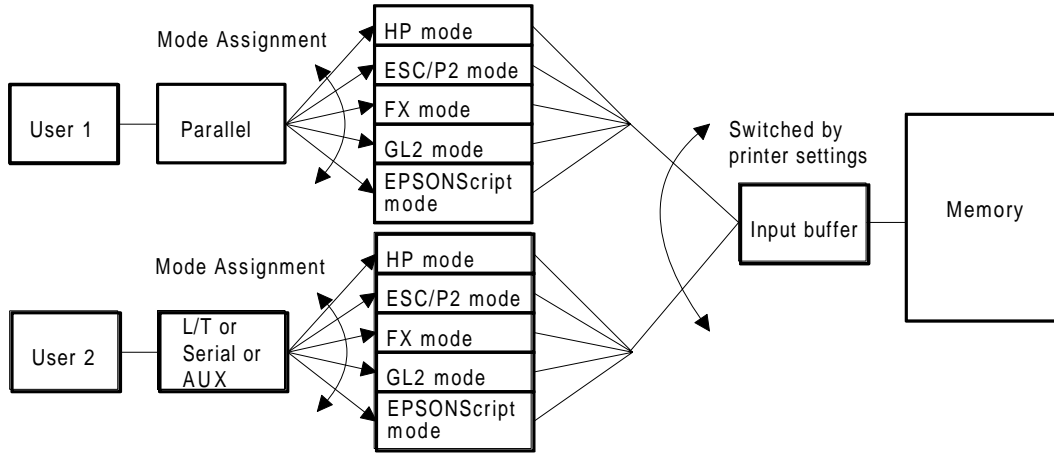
Mode Assignment

User 1

Parallel

HP mode

ESC/P2 mode

FX mode

GL2 mode

EPSONScript mode

Switched by printer settings

Input buffer

Memory

Mode Assignment

User 2

L/T or Serial or AUX

HP mode

ESC/P2 mode

FX mode

GL2 mode

EPSONScript mode